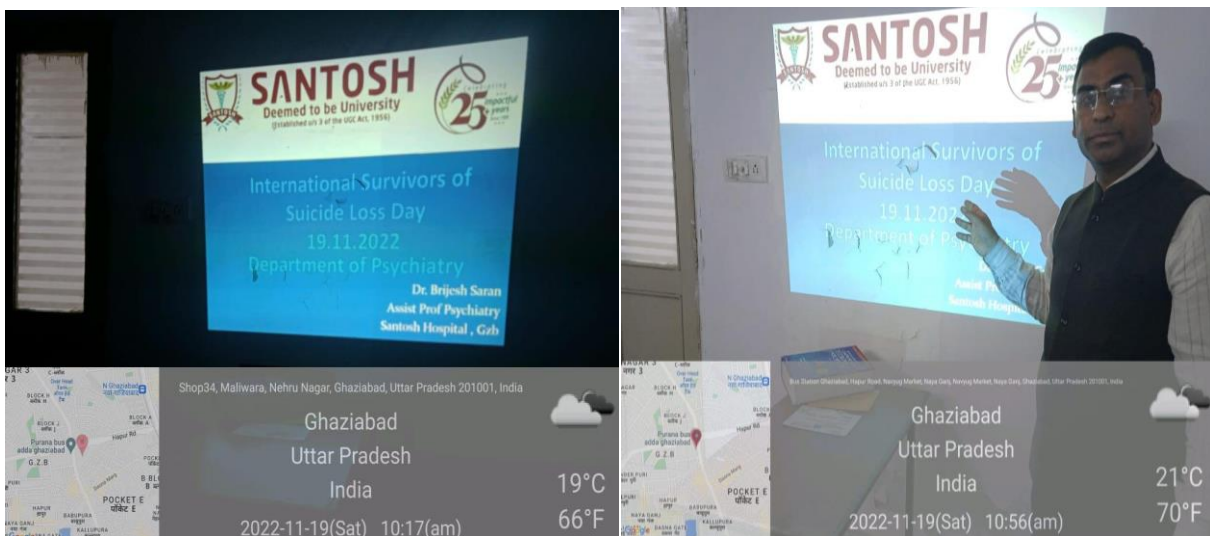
SANTOSH
Deemed to be University
(Established u/s 3 of the UGC Act, 1956)
25 impactful years

International Survivors of Suicide Loss Day
19.11.2022
Department of Psychiatry

Dr. Brijesh Saran
Assist Prof Psychiatry
Santosh Hospital , Gzb

Shop34, Maliwara, Nehru Nagar, Ghaziabad, Uttar Pradesh 201001, India
Ghaziabad
Uttar Pradesh
India
2022-11-19(Sat) 10:17(am)
19°C
66°F

BLOCK H
BLOCK J
BLOCK A
Purana bus adda ghaziabad
G.Z.B
POCKET E
NAPUR
BABUPURA
Hapur Rd

SANTOSH
Deemed to be University
(Established u/s 3 of the UGC Act, 1956)
25 impactful years

International Survivors of Suicide Loss Day
19.11.202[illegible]
Department of Psychiatry
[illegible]
Assist P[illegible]
Santosh Hospi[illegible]

Bus Station Ghaziabad, Hapur Road, Navyug Market, Naya Ganj, Navyug Market, Naya Ganj, Ghaziabad, Uttar Pradesh 201001, India
Ghaziabad
Uttar Pradesh
India
2022-11-19(Sat) 10:56(am)
21°C
70°F

BLOCK H
BLOCK J
Purana bus adda ghaziabad
G.Z.B
POCKET E
Hapur Rd